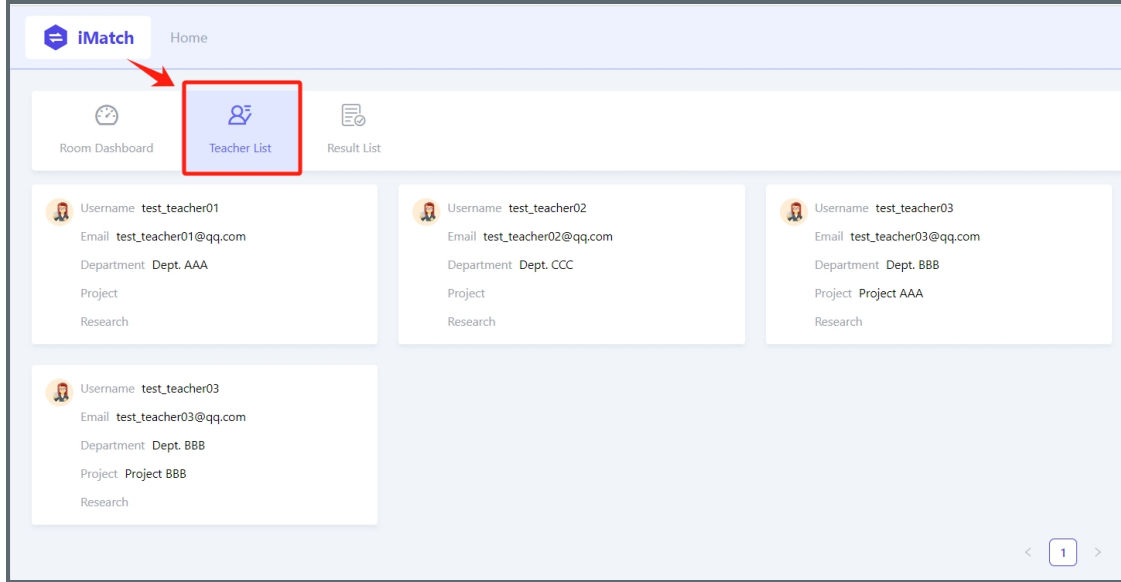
iMatch Home

Room Dashboard
Teacher List
Result List

Username test_teacher01
Email test_teacher01@qq.com
Department Dept. AAA
Project
Research

Username test_teacher02
Email test_teacher02@qq.com
Department Dept. CCC
Project
Research

Username test_teacher03
Email test_teacher03@qq.com
Department Dept. BBB
Project Project AAA
Research

Username test_teacher03
Email test_teacher03@qq.com
Department Dept. BBB
Project Project BBB
Research

< 1 >